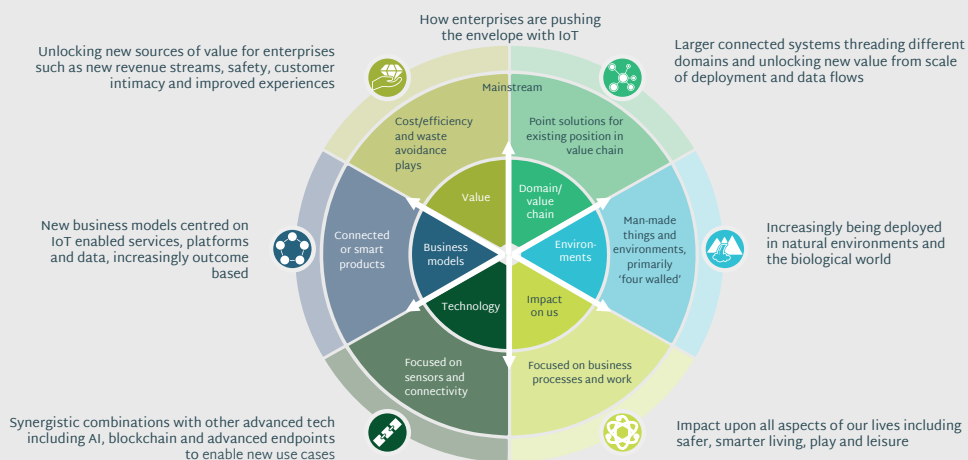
How enterprises are pushing the envelope with IoT

Unlocking new sources of value for enterprises such as new revenue streams, safety, customer intimacy and improved experiences

Larger connected systems threading different domains and unlocking new value from scale of deployment and data flows

Mainstream

Cost/efficiency and waste avoidance plays

Point solutions for existing position in value chain

Value

Domain/ value chain

New business models centred on IoT enabled services, platforms and data, increasingly outcome based

Connected or smart products

Business models

Environments

Man-made things and environments, primarily 'four walled'

Increasingly being deployed in natural environments and the biological world

Technology

Impact on us

Focused on sensors and connectivity

Focused on business processes and work

Synergistic combinations with other advanced tech including AI, blockchain and advanced endpoints to enable new use cases

Impact upon all aspects of our lives including safer, smarter living, play and leisure